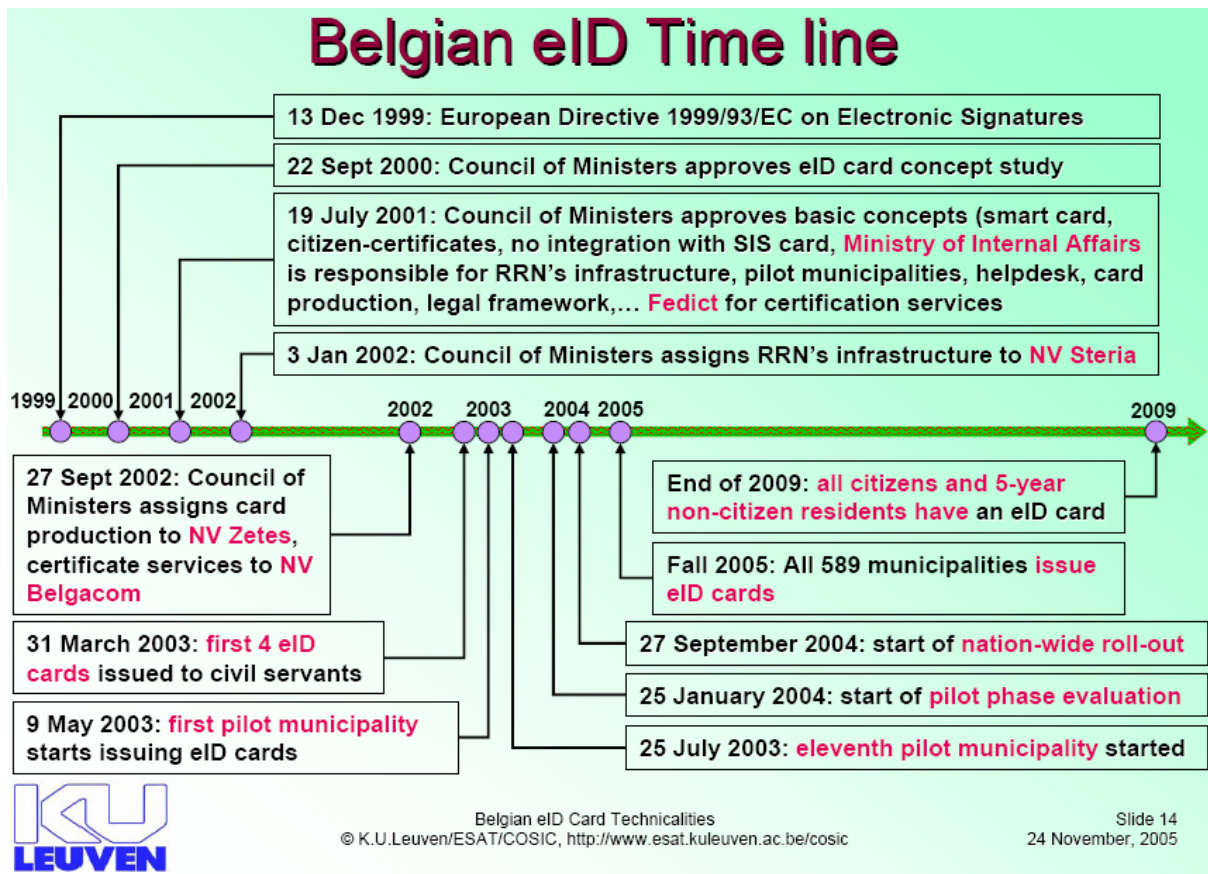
Belgian eID Time line

13 Dec 1999: European Directive 1999/93/EC on Electronic Signatures

22 Sept 2000: Council of Ministers approves eID card concept study

19 July 2001: Council of Ministers approves basic concepts (smart card, citizen-certificates, no integration with SIS card, Ministry of Internal Affairs is responsible for RRN's infrastructure, pilot municipalities, helpdesk, card production, legal framework,… Fedict for certification services

3 Jan 2002: Council of Ministers assigns RRN's infrastructure to NV Steria

1999 2000 2001 2002 2002 2003 2004 2005 2009

27 Sept 2002: Council of Ministers assigns card production to NV Zetes, certificate services to NV Belgacom

31 March 2003: first 4 eID cards issued to civil servants

9 May 2003: first pilot municipality starts issuing eID cards

End of 2009: all citizens and 5-year non-citizen residents have an eID card

Fall 2005: All 589 municipalities issue eID cards

27 September 2004: start of nation-wide roll-out

25 January 2004: start of pilot phase evaluation

25 July 2003: eleventh pilot municipality started

KU LEUVEN

Belgian eID Card Technicalities
© K.U.Leuven/ESAT/COSIC, http://www.esat.kuleuven.ac.be/cosic

Slide 14
24 November, 2005